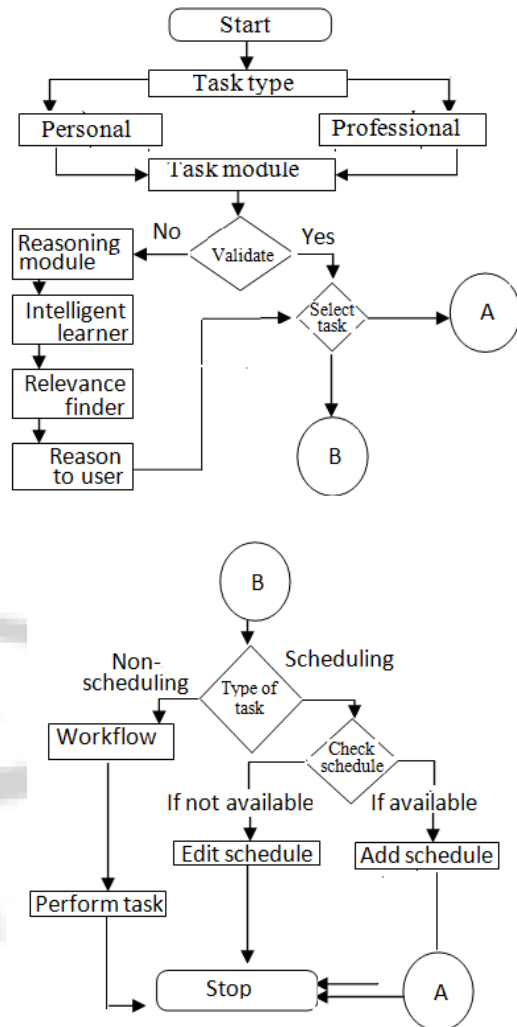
Start

Task type

Personal

Professional

Task module

No

Validate

Yes

Reasoning module

Intelligent learner

Relevance finder

Reason to user

Select task

A

B

B

Non-scheduling

Scheduling

Type of task

Workflow

Check schedule

If not available

If available

Edit schedule

Add schedule

Perform task

Stop

A